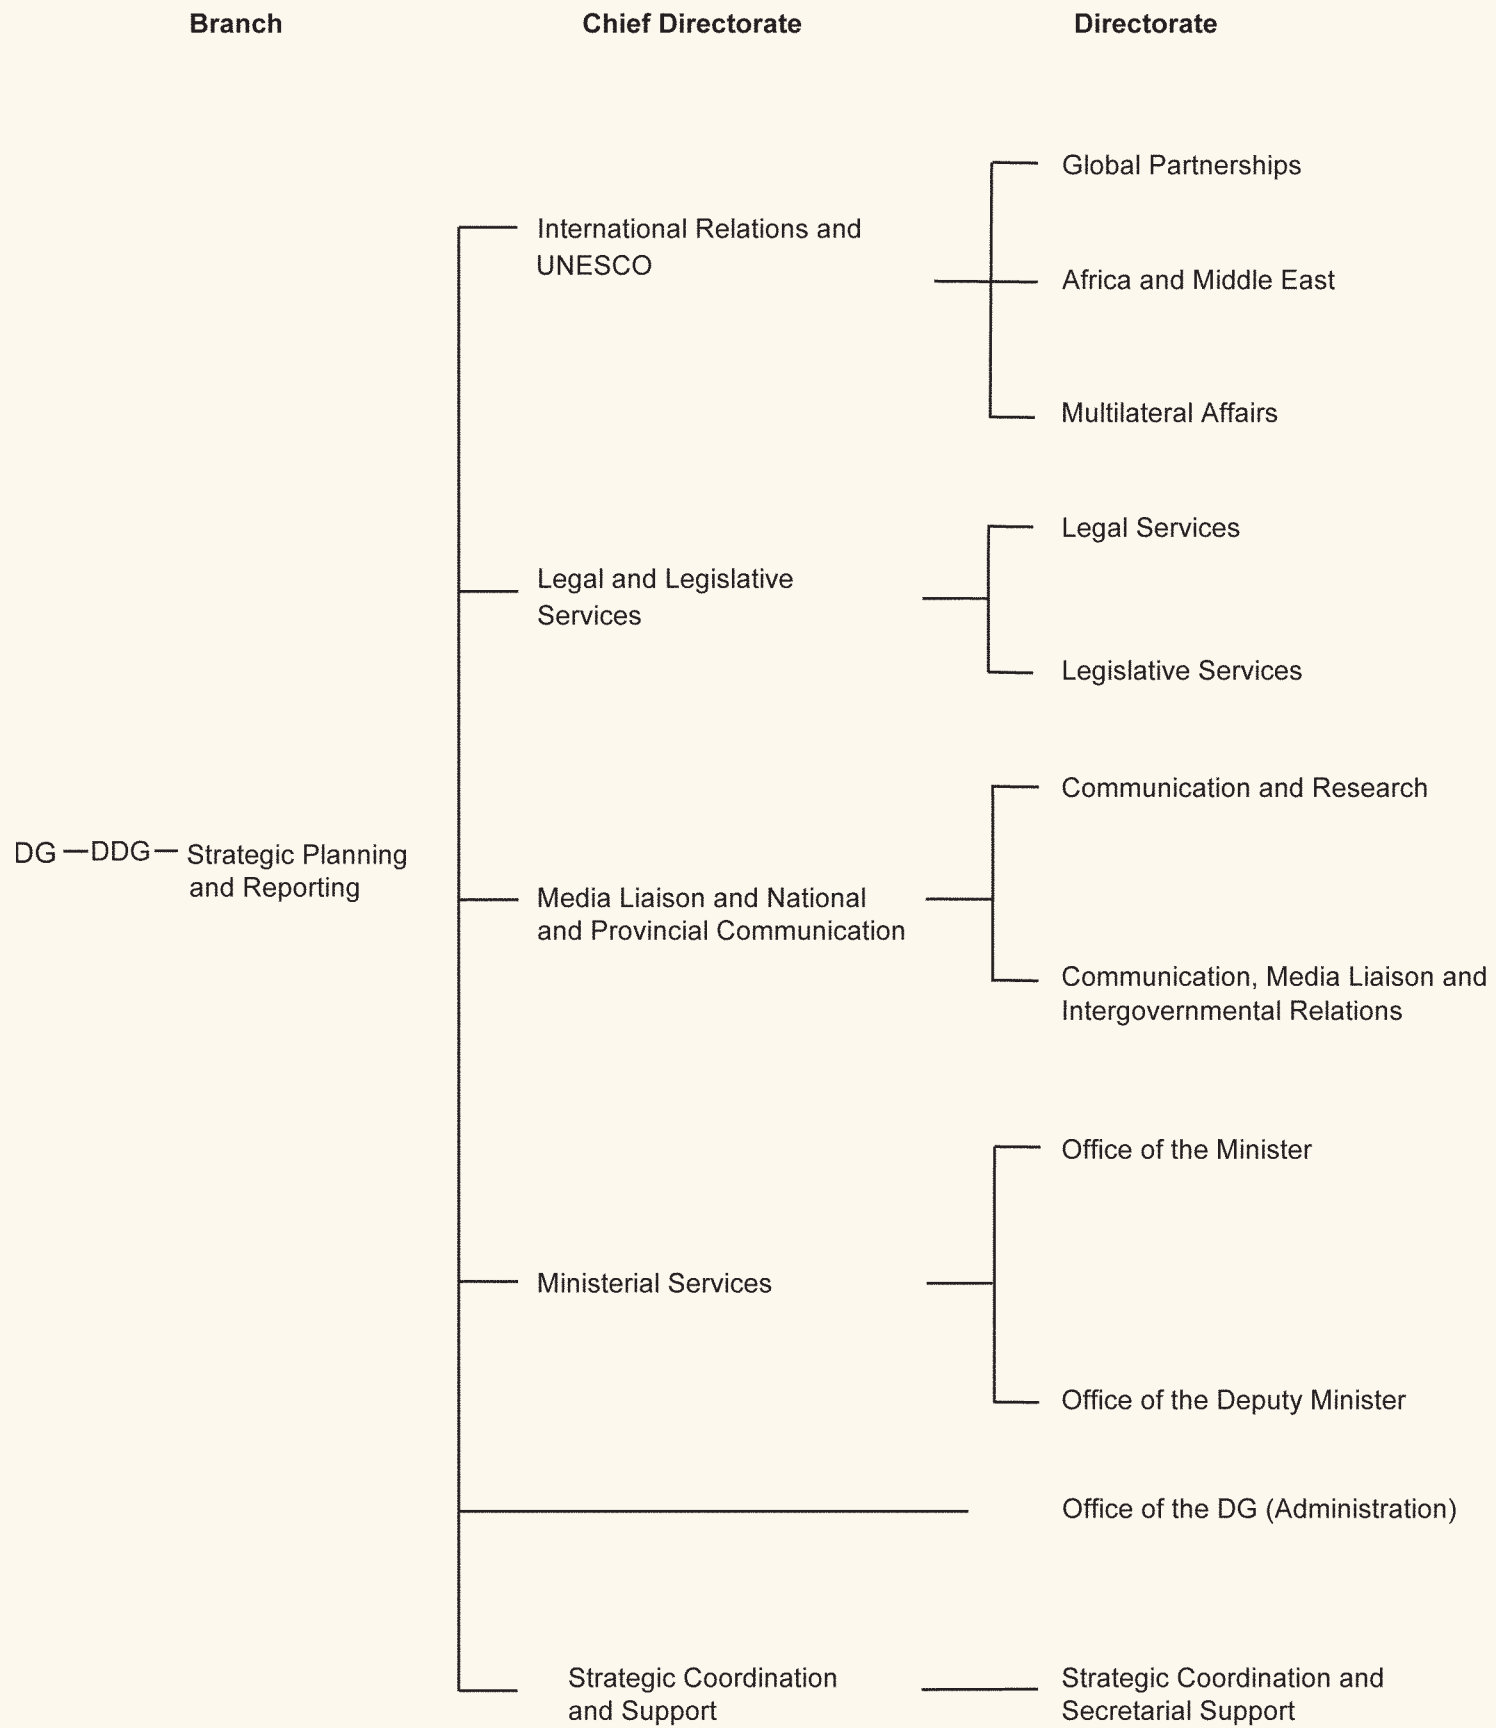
Branch

Chief Directorate

Directorate

Global Partnerships

International Relations and UNESCO

Africa and Middle East

Multilateral Affairs

Legal Services

Legal and Legislative Services

Legislative Services

Communication and Research

DG — DDG — Strategic Planning and Reporting

Media Liaison and National and Provincial Communication

Communication, Media Liaison and Intergovernmental Relations

Office of the Minister

Ministerial Services

Office of the Deputy Minister

Office of the DG (Administration)

Strategic Coordination and Support

Strategic Coordination and Secretarial Support